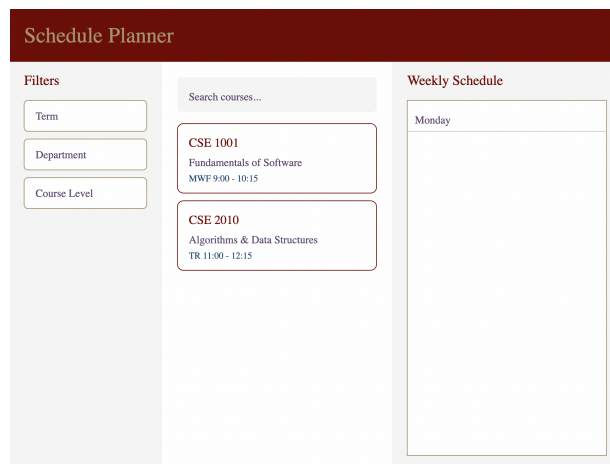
Schedule Planner

Filters

Term

Department

Course Level

Search courses...

CSE 1001
Fundamentals of Software
MWF 9:00 - 10:15

CSE 2010
Algorithms & Data Structures
TR 11:00 - 12:15

Weekly Schedule

Monday